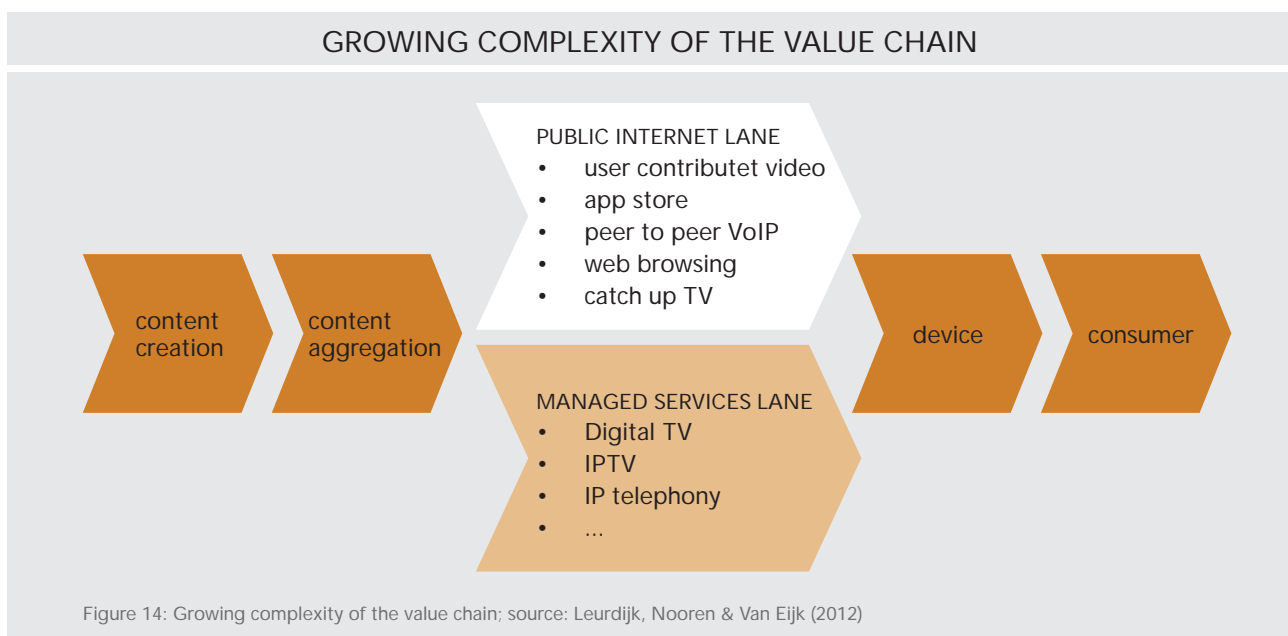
GROWING COMPLEXITY OF THE VALUE CHAIN

content creation

content aggregation

PUBLIC INTERNET LANE
- user contributet video
- app store
- peer to peer VoIP
- web browsing
- catch up TV

MANAGED SERVICES LANE
- Digital TV
- IPTV
- IP telephony
- ...

device

consumer

Figure 14: Growing complexity of the value chain; source: Leurdijk, Nooren & Van Eijk (2012)